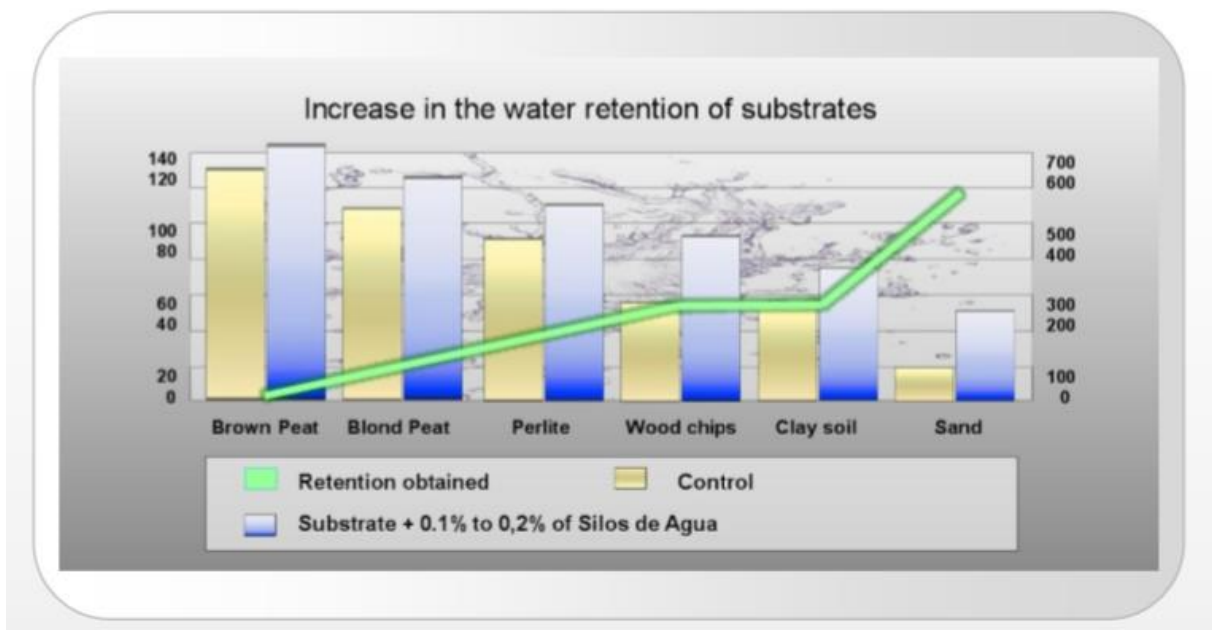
Increase in the water retention of substrates

140
120
100
80
60
40
20
0

700
600
500
400
300
200
100
0

Brown Peat
Blond Peat
Perlite
Wood chips
Clay soil
Sand

Retention obtained
Control
Substrate + 0.1% to 0,2% of Silos de Agua